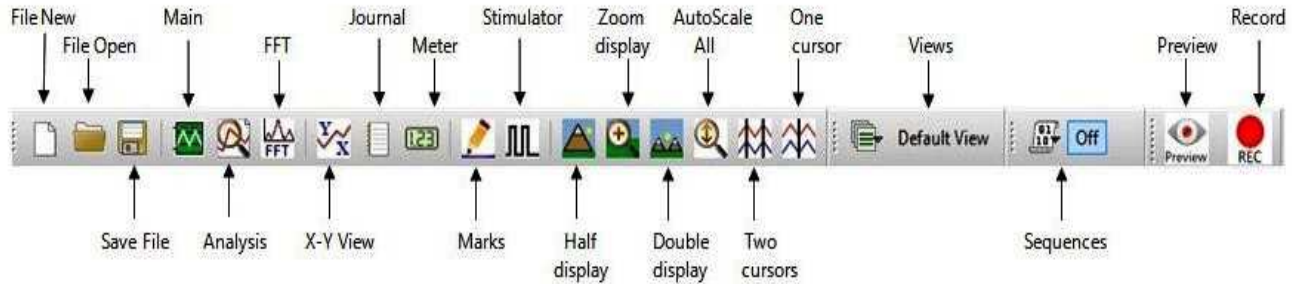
File New
File Open
Main
FFT
Journal
Meter
Stimulator
Zoom display
AutoScale All
One cursor
Views
Preview
Record

FFT
Y X
123
Default View
Off
Preview
REC

Save File
Analysis
X-Y View
Marks
Half display
Double display
Two cursors
Sequences